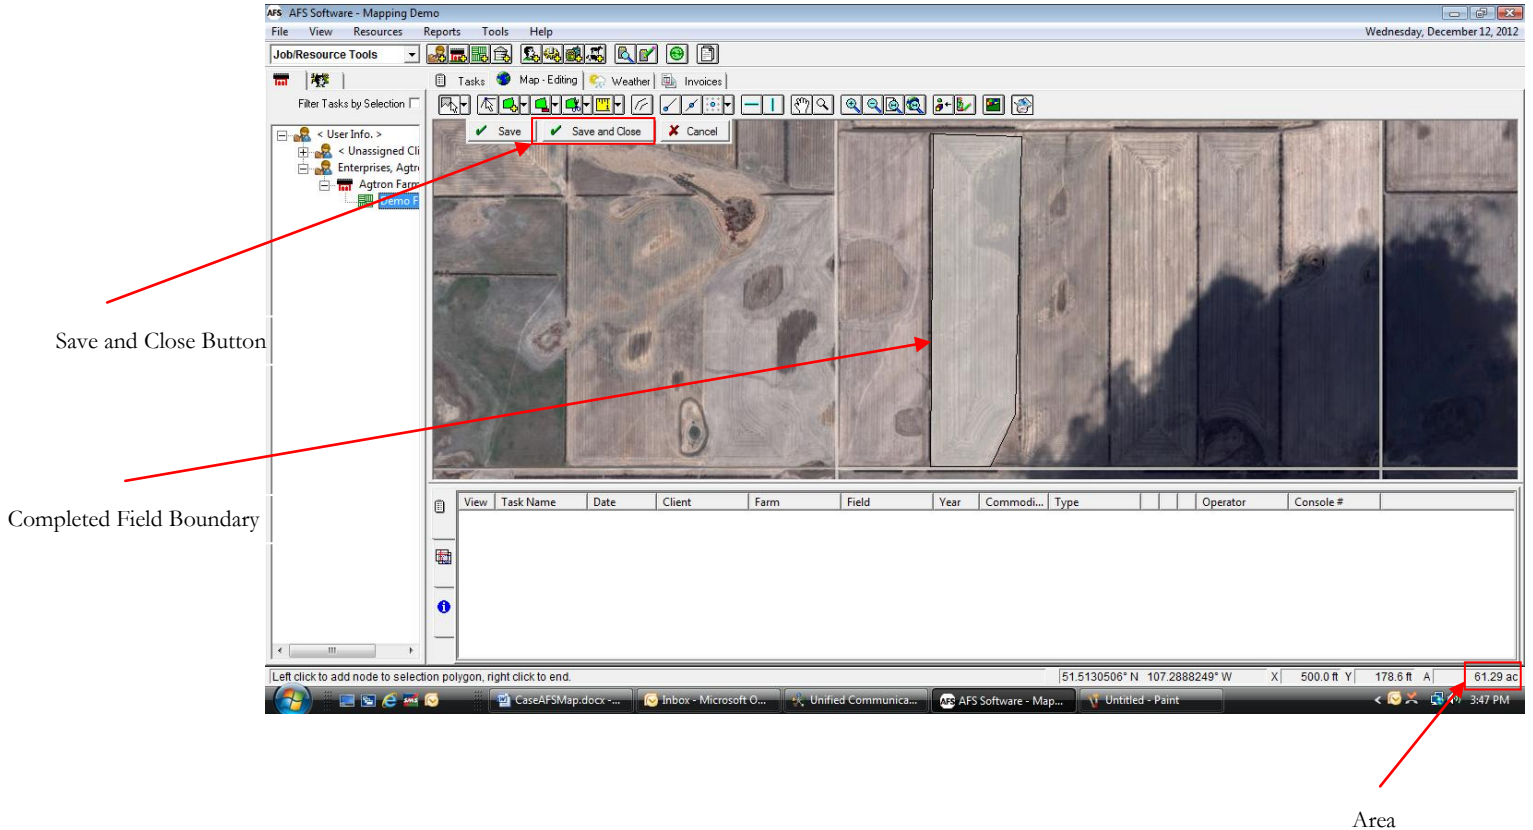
AFS Software - Mapping Demo

File View Resources Reports Tools Help

Wednesday, December 12, 2012

Job/Resource Tools

Tasks Map - Editing Weather Invoices

Filter Tasks by Selection

< User Info. >
< Unassigned Cli
Enterprises, Agtr
Agtron Farm
Demo F

Save Save and Close Cancel

Save and Close Button

Completed Field Boundary

| View | Task Name | Date | Client | Farm | Field | Year | Commodi... | Type | | | Operator | Console # |
|---|---|---|---|---|---|---|---|---|---|---|---|---|

Left click to add node to selection polygon, right click to end.

51.5130506° N 107.2888249° W X 500.0 ft Y 178.6 ft A 61.29 ac

CaseAFSMap.docx -... Inbox - Microsoft O... Unified Communica... AFS Software - Map... Untitled - Paint

3:47 PM

Area